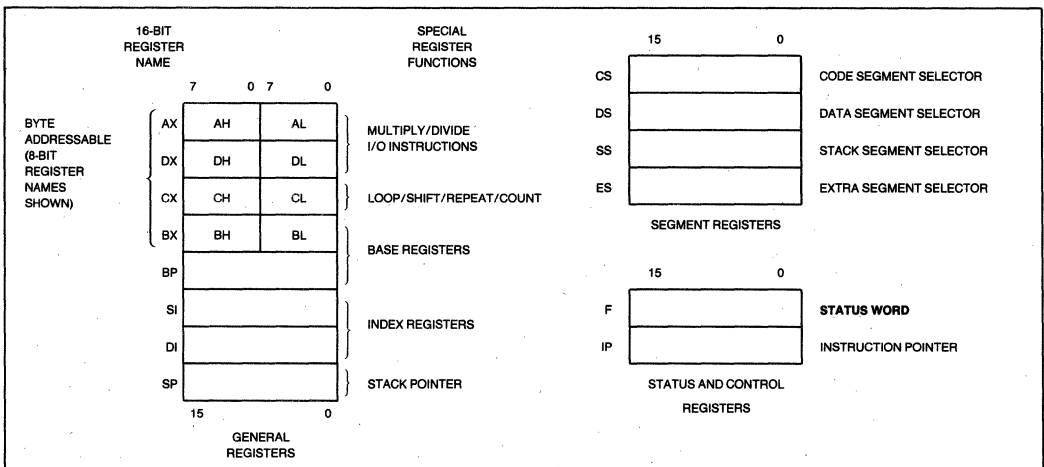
16-BIT REGISTER NAME

SPECIAL REGISTER FUNCTIONS

7 0 7 0

BYTE ADDRESSABLE (8-BIT REGISTER NAMES SHOWN)

AX AH AL
DX DH DL
CX CH CL
BX BH BL
BP
SI
DI
SP

MULTIPLY/DIVIDE I/O INSTRUCTIONS

LOOP/SHIFT/REPEAT/COUNT

BASE REGISTERS

INDEX REGISTERS

STACK POINTER

15 0

GENERAL REGISTERS

15 0

CS CODE SEGMENT SELECTOR
DS DATA SEGMENT SELECTOR
SS STACK SEGMENT SELECTOR
ES EXTRA SEGMENT SELECTOR

SEGMENT REGISTERS

15 0

F STATUS WORD
IP INSTRUCTION POINTER

STATUS AND CONTROL REGISTERS